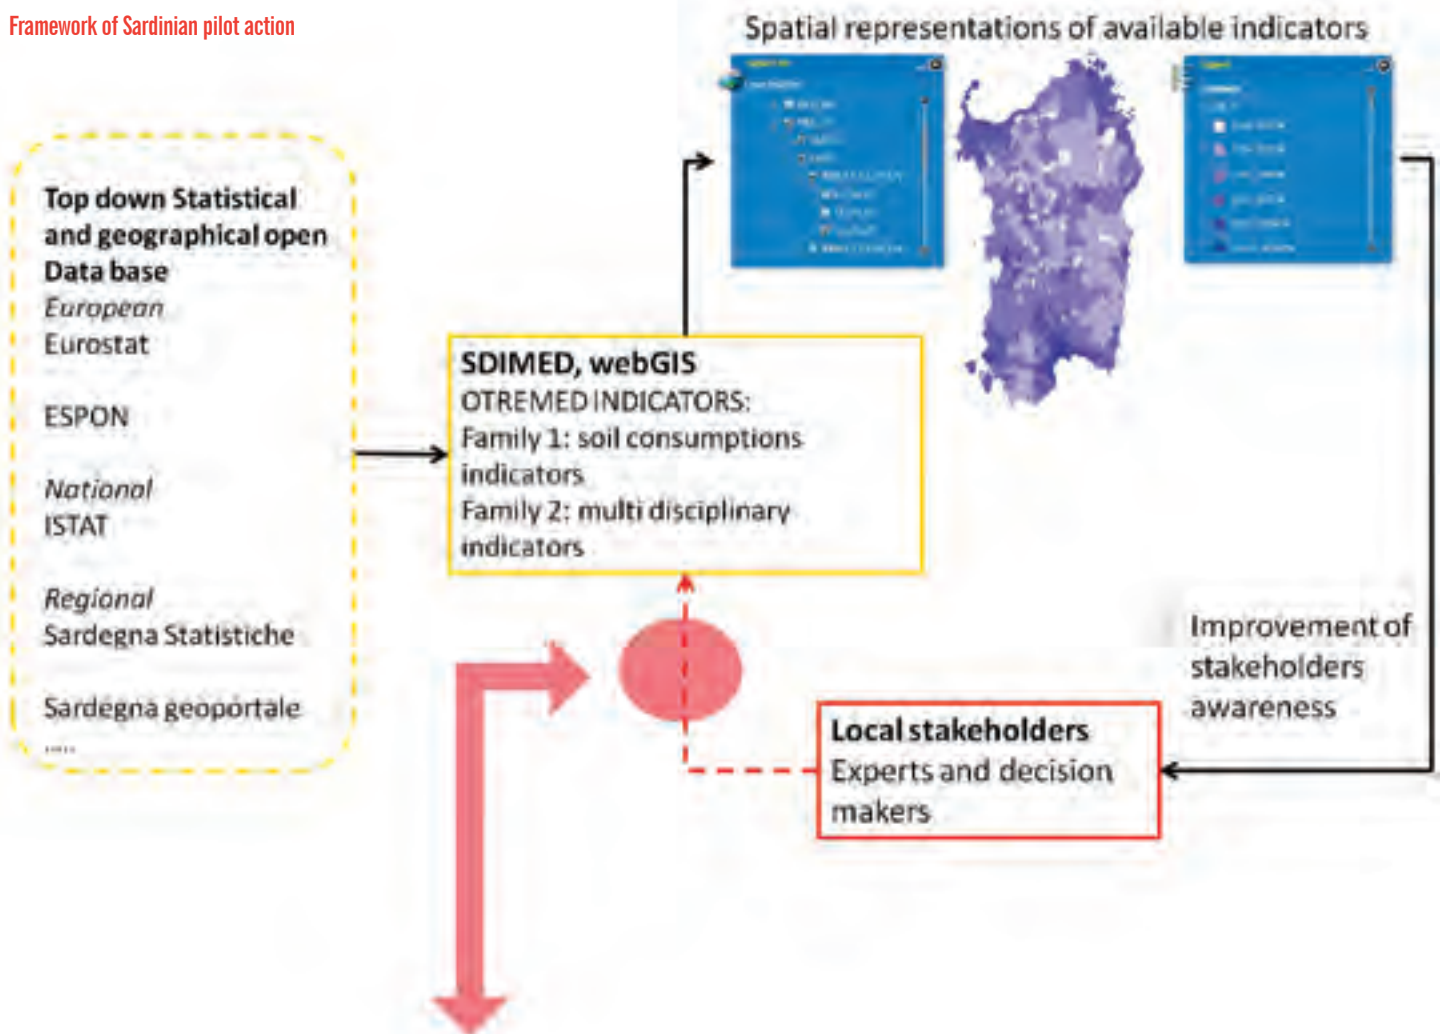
Framework of Sardinian pilot action

Spatial representations of available indicators

Top down Statistical and geographical open Data base
European
Eurostat

ESPON

National
ISTAT

Regional
Sardegna Statistiche

Sardegna geoportale
.....

SDIMED, webGIS
OTREMED INDICATORS:
Family 1: soil consumptions indicators
Family 2: multi disciplinary indicators

Improvement of stakeholders awareness

Local stakeholders
Experts and decision makers